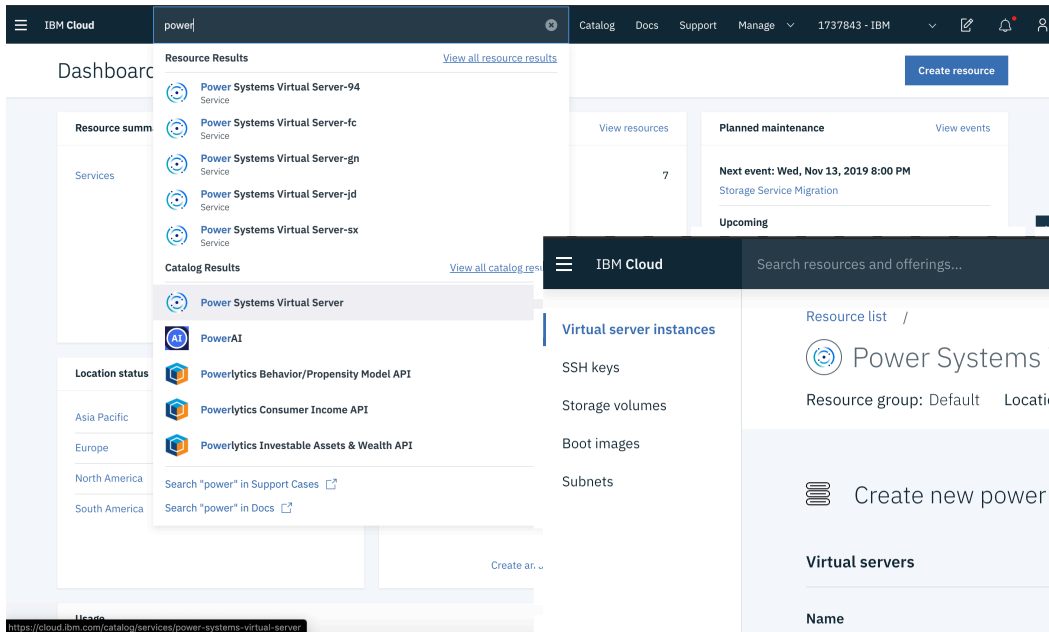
IBM Cloud

power

Catalog Docs Support Manage 1737843 - IBM

Dashboard

Create resource

Resource Results View all resource results

Power Systems Virtual Server-94
Service

Power Systems Virtual Server-fc
Service

Power Systems Virtual Server-gn
Service

Power Systems Virtual Server-jd
Service

Power Systems Virtual Server-sx
Service

Catalog Results View all catalog res

Power Systems Virtual Server

PowerAI

Powerlytics Behavior/Propensity Model API

Powerlytics Consumer Income API

Powerlytics Investable Assets & Wealth API

Search "power" in Support Cases

Search "power" in Docs

Resource summ

Services

View resources

7

Planned maintenance View events

Next event: Wed, Nov 13, 2019 8:00 PM
Storage Service Migration

Upcoming

Location status

Asia Pacific

Europe

North America

South America

Create ar

Usage

https://cloud.ibm.com/catalog/services/power-systems-virtual-server

IBM Cloud

Search resources and offerings...

Virtual server instances

SSH keys

Storage volumes

Boot images

Subnets

Resource list /

Power Systems

Resource group: Default Locati

Create new power

Virtual servers

Name